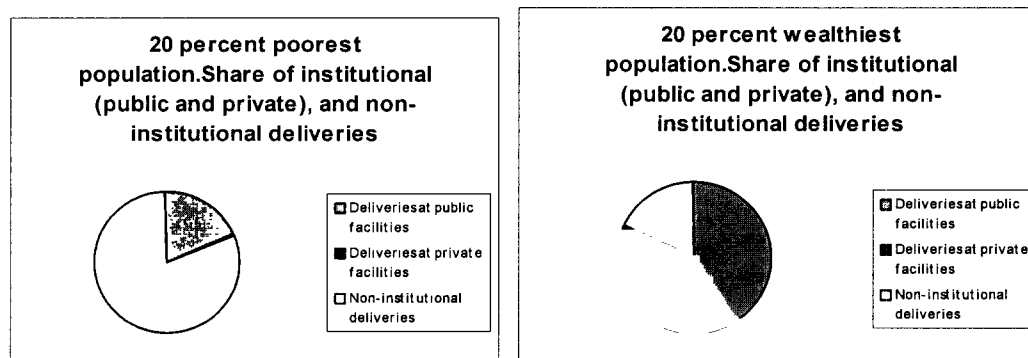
20 percent poorest population.Share of institutional (public and private), and non-institutional deliveries

Deliveriesat public facilities
Deliveriesat private facilities
Non-institutional deliveries

20 percent wealthiest population.Share of institutional (public and private), and non-institutional deliveries

Deliveriesat public facilities
Deliveriesat private facilities
Non-institutional deliveries